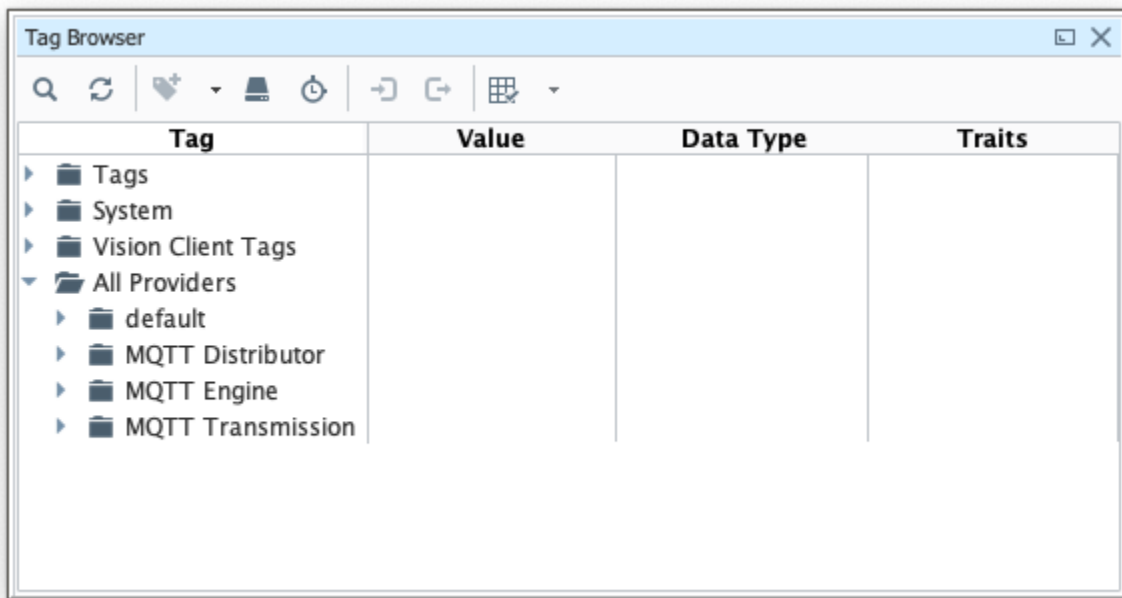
Tag Browser

| Tag | Value | Data Type | Traits |
|---|---|---|---|
| Tags | | | |
| System | | | |
| Vision Client Tags | | | |
| All Providers | | | |
| default | | | |
| MQTT Distributor | | | |
| MQTT Engine | | | |
| MQTT Transmission | | | |